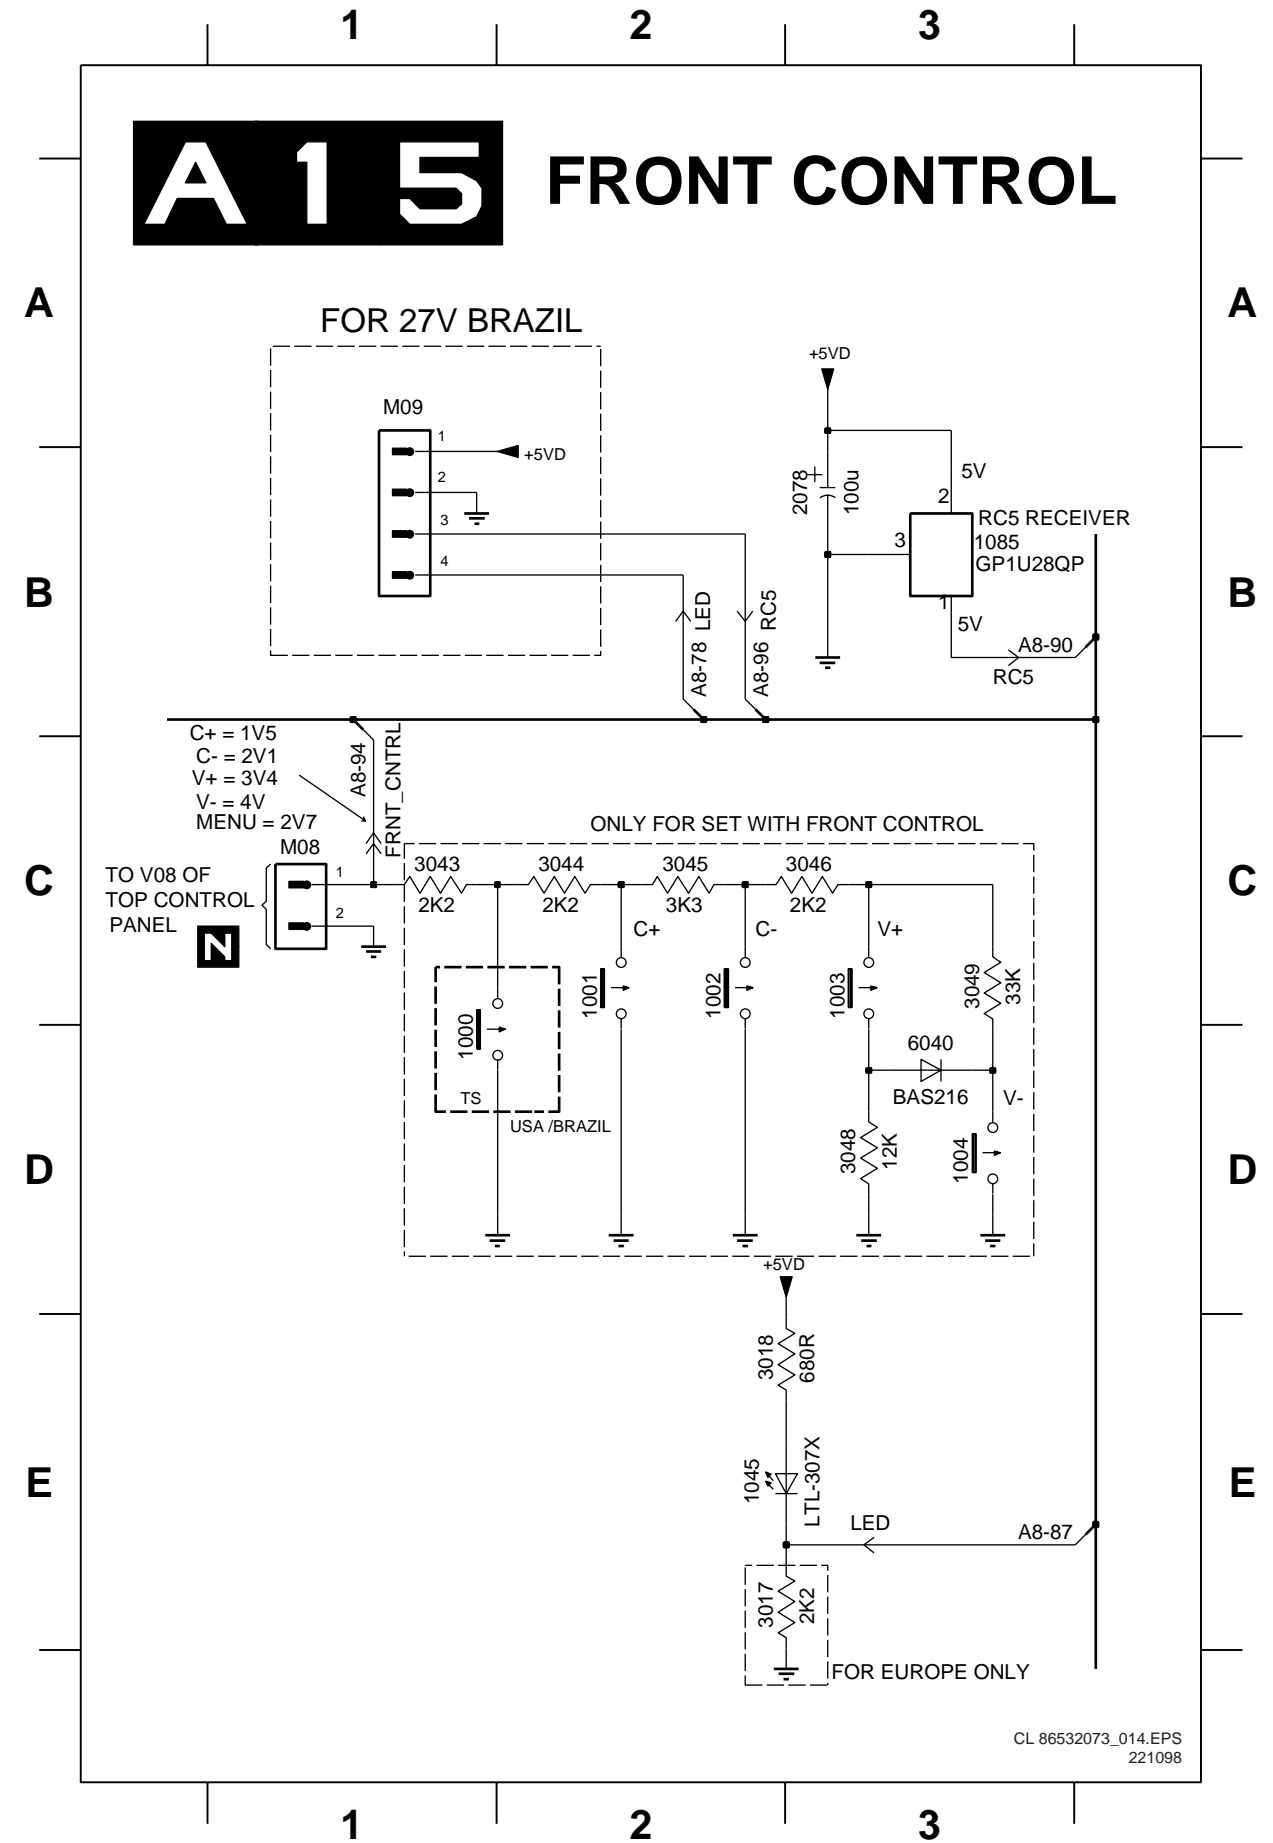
1 2 3

A15 FRONT CONTROL

A

A

FOR 27V BRAZIL

M09

1 +5VD

2

3

4

LED

RC5

A8-78

A8-96

+5VD

2078

100u

5V

2

3

RC5 RECEIVER

1085

GP1U28QP

1

5V

A8-90

RC5

B

B

C+ = 1V5

C- = 2V1

V+ = 3V4

V- = 4V

MENU = 2V7

A8-94

FRNT_CNTRL

ONLY FOR SET WITH FRONT CONTROL

C

C

TO V08 OF TOP CONTROL PANEL

N

M08

1

2

3043

2K2

3044

2K2

3045

3K3

3046

2K2

C+

C-

V+

1000

TS

USA /BRAZIL

1001

1002

1003

3049

33K

6040

BAS216

V-

3048

12K

1004

D

D

+5VD

3018

680R

E

E

1045

LTL-307X

LED

A8-87

3017

2K2

FOR EUROPE ONLY

CL 86532073_014.EPS
221098

1 2 3